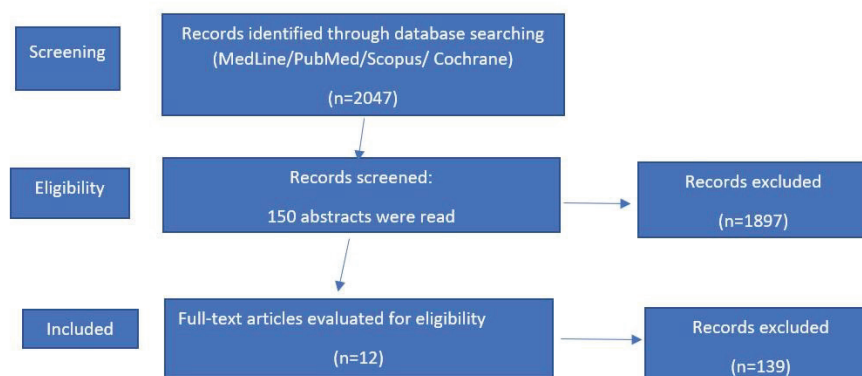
Screening

Records identified through database searching (MedLine/PubMed/Scopus/ Cochrane)

(n=2047)

Eligibility

Records screened:

150 abstracts were read

Records excluded

(n=1897)

Included

Full-text articles evaluated for eligibility

(n=12)

Records excluded

(n=139)